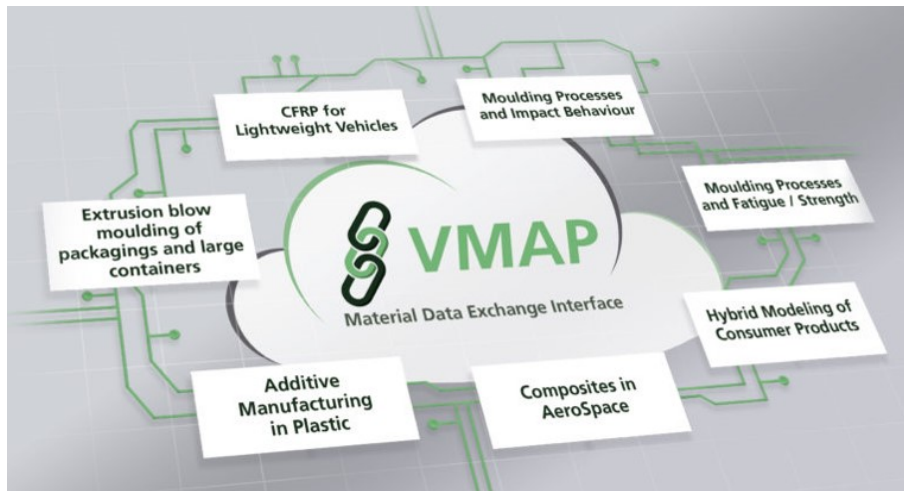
CFRP for Lightweight Vehicles

Moulding Processes and Impact Behaviour

Extrusion blow moulding of packagings and large containers

VMAP

Material Data Exchange Interface

Moulding Processes and Fatigue / Strength

Hybrid Modeling of Consumer Products

Additive Manufacturing in Plastic

Composites in AeroSpace